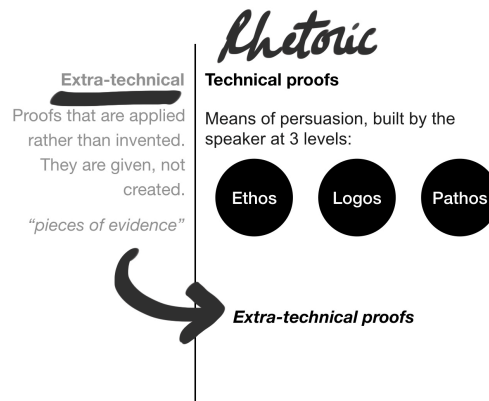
Rhetoric

Extra-technical

Proofs that are applied rather than invented. They are given, not created.

"pieces of evidence"

Technical proofs

Means of persuasion, built by the speaker at 3 levels:

Ethos

Logos

Pathos

Extra-technical proofs